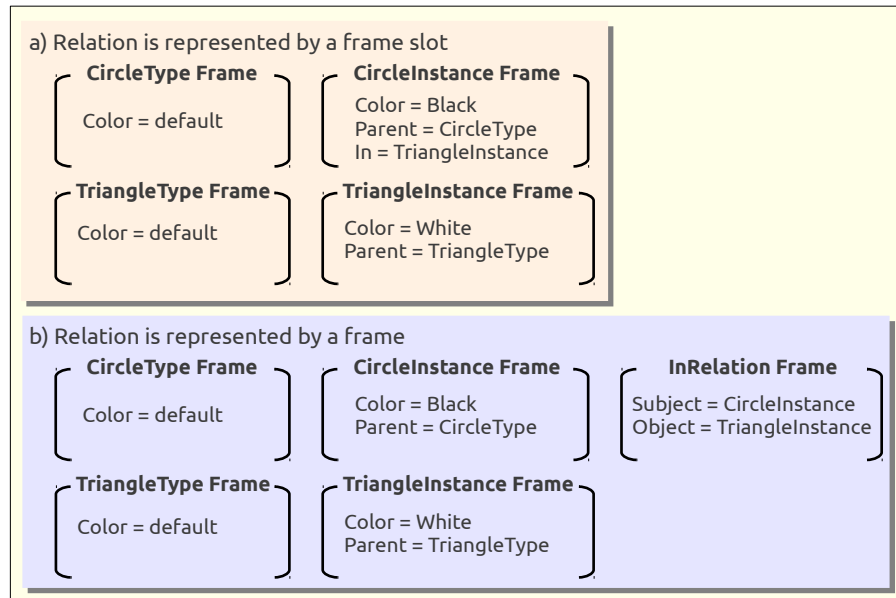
a) Relation is represented by a frame slot

**CircleType Frame**
Color = default

**CircleInstance Frame**
Color = Black
Parent = CircleType
In = TriangleInstance

**TriangleType Frame**
Color = default

**TriangleInstance Frame**
Color = White
Parent = TriangleType

b) Relation is represented by a frame

**CircleType Frame**
Color = default

**CircleInstance Frame**
Color = Black
Parent = CircleType

**InRelation Frame**
Subject = CircleInstance
Object = TriangleInstance

**TriangleType Frame**
Color = default

**TriangleInstance Frame**
Color = White
Parent = TriangleType